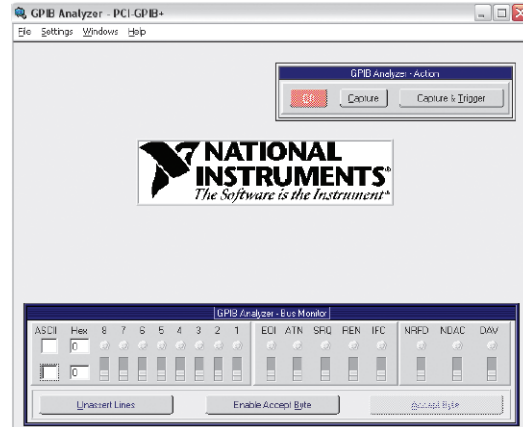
GPIB Analyzer - PCI-GPIB+

File Settings Windows Help

GPIB Analyzer - Action

On

Capture

Capture & Trigger

NATIONAL INSTRUMENTS®
The Software is the Instrument™

GPIB Analyzer - Bus Monitor

ASCII Hex 8 7 6 5 4 3 2 1 EOI ATN SRQ REN IFC NRFD NDAC DAV

0

0

Unassert Lines

Enable Accept Byte

Accept Byte